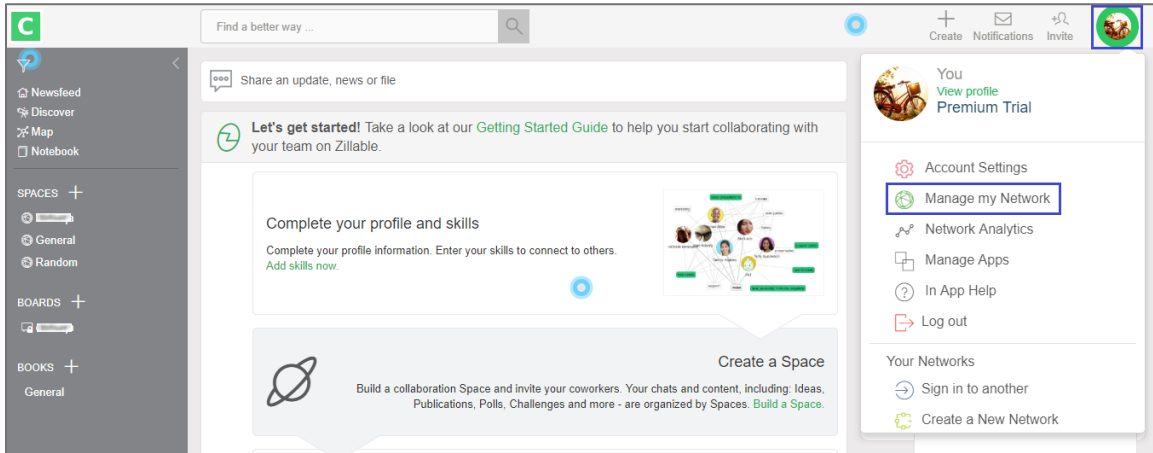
C

Find a better way ...

Create Notifications Invite

Newsfeed
Discover
Map
Notebook

SPACES +
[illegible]
General
Random

BOARDS +
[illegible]

BOOKS +
General

Share an update, news or file

Let's get started! Take a look at our Getting Started Guide to help you start collaborating with your team on Zillable.

Complete your profile and skills

Complete your profile information. Enter your skills to connect to others. Add skills now.

Create a Space

Build a collaboration Space and invite your coworkers. Your chats and content, including: Ideas, Publications, Polls, Challenges and more - are organized by Spaces. Build a Space.

You
View profile
Premium Trial

Account Settings
Manage my Network
Network Analytics
Manage Apps
In App Help
Log out

Your Networks
Sign in to another
Create a New Network